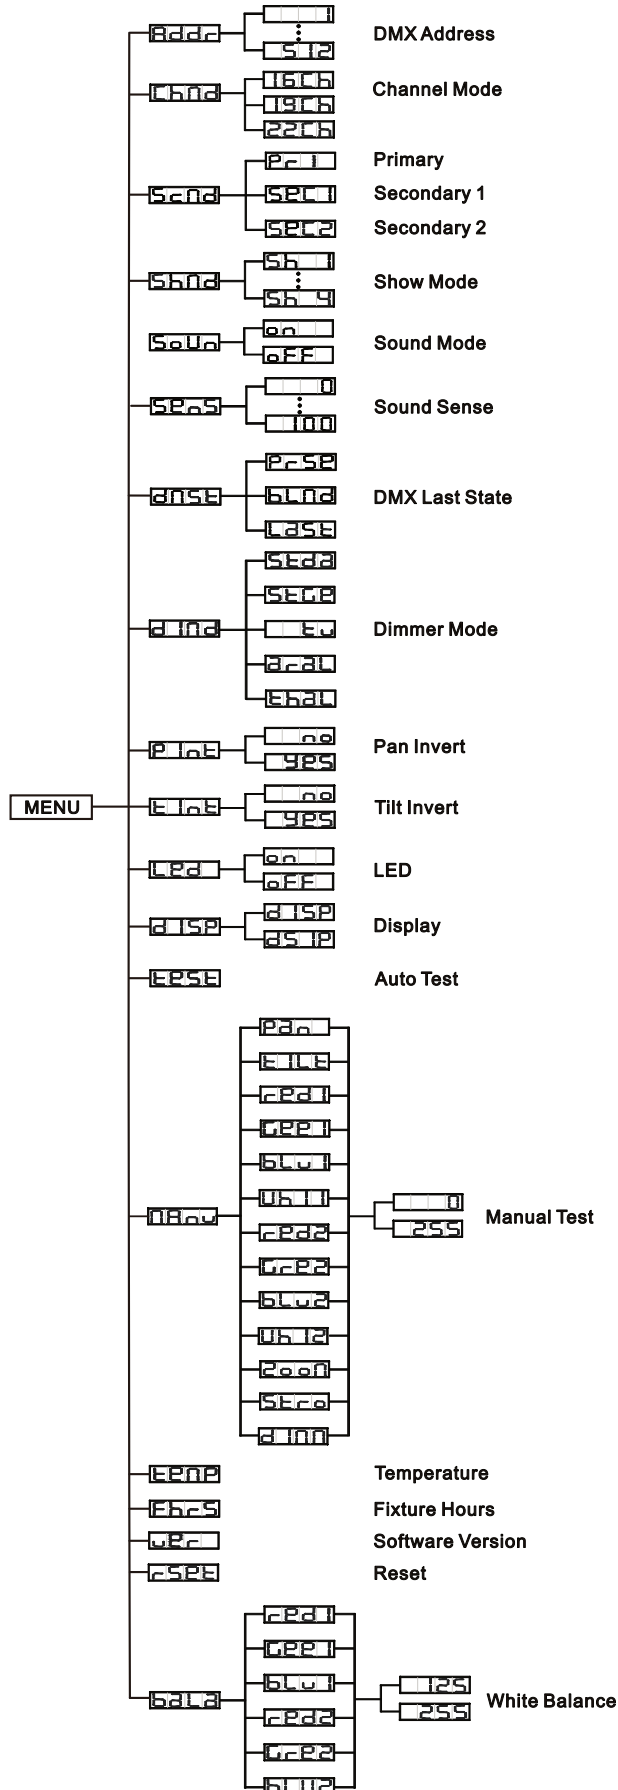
MENU

Addr
1
512
DMX Address

ChNd
16Ch
19Ch
22Ch
Channel Mode

ScNd
Pr1
SEC1
SEC2
Primary
Secondary 1
Secondary 2

ShNd
Sh 1
Sh 4
Show Mode

SoUn
on
oFF
Sound Mode

SEnS
0
100
Sound Sense

dNSt
PrSE
bLNd
LASt
DMX Last State

dINd
StdA
StGE
tu
drAL
ThAL
Dimmer Mode

PInt
no
yes
Pan Invert

tInt
no
yes
Tilt Invert

LEd
on
oFF
LED

dISP
dISP
dSIP
Display

tESt
Auto Test

NAnu
Pan
tILt
rEd1
GrE1
bLu1
Uh11
rEd2
GrE2
bLu2
Uh12
Zoon
Stro
dINN
0
255
Manual Test

tENP
Temperature

FhrS
Fixture Hours

uEr
Software Version

rESt
Reset

bALA
rEd1
GrE1
bLu1
rEd2
GrE2
bLu2
125
255
White Balance